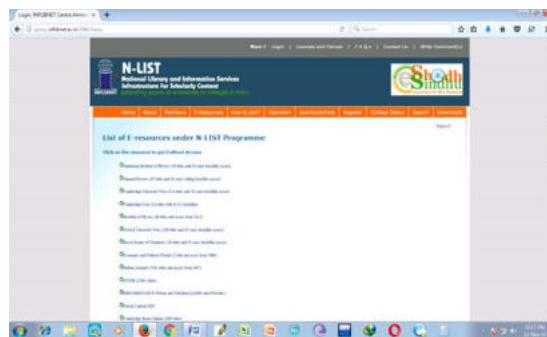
Login: INFLIBNET Centre Alerts ×

Search

Home | Login | Username and Password | F A Q s | Contact Us | Write Comment(s)

N-LIST
National Library and Information Services Infrastructure for Scholarly Content

Shodh Sindhu

INFLIBNET

Home | About | Members | E-Resources | How to Join? | Operation | Users Guide/Tools | Register | College Status | Search | Downloads

Report

List of E-resources under N-LIST Programme

Click on the resource to get Fulltext Access

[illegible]

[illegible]

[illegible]

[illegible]

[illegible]

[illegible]

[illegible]

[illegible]

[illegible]

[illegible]

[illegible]

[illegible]

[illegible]

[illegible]

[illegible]

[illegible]